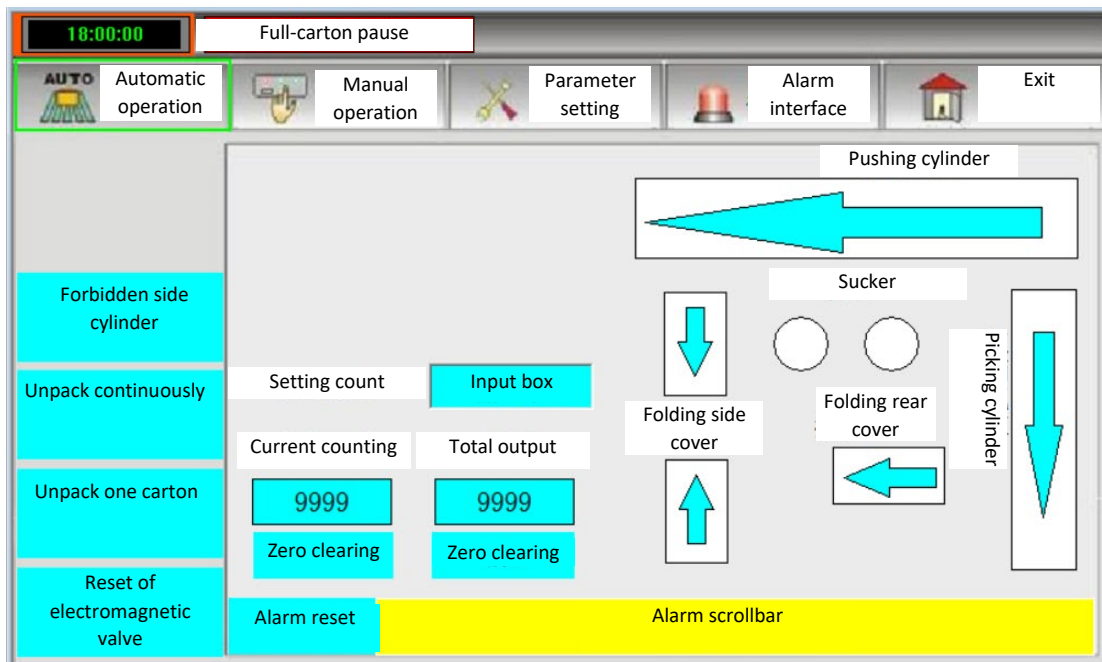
18:00:00

Full-carton pause

AUTO Automatic operation

Manual operation

Parameter setting

Alarm interface

Exit

Pushing cylinder

Sucker

Picking cylinder

Forbidden side cylinder

Unpack continuously

Unpack one carton

Reset of electromagnetic valve

Setting count

Input box

Current counting

Total output

9999

9999

Zero clearing

Zero clearing

Folding side cover

Folding rear cover

Alarm reset

Alarm scrollbar